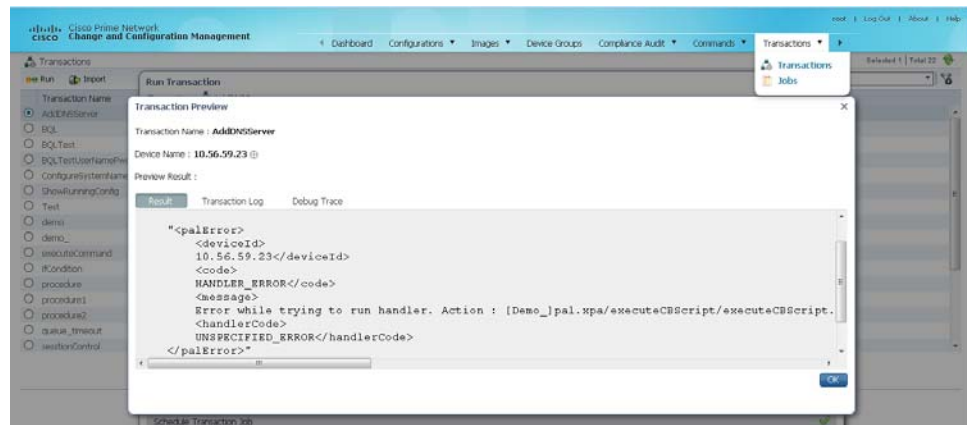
cisco Cisco Prime Network
Change and Configuration Management

root | Log Out | About | Help

Dashboard Configurations ▼ Images ▼ Device Groups Compliance Audit ▼ Commands ▼ Transactions ▼

Transactions
Jobs

Transactions

Run Import

Run Transaction

Selected 1 | Total 22

Transaction Name
AddDNSServer
BQL
BQLTest
BQLTestUserNamePw
ConfigureSystemName
ShowRunningConfig
Test
demo
demo_
executeCommand
ifCondition
procedure
procedure1
procedure2
queue_timeout
sessionControl

Transaction Preview

Transaction Name : AddDNSServer

Device Name : 10.56.59.23

Preview Result :

Result Transaction Log Debug Trace

"<palError>
<deviceId>
10.56.59.23</deviceId>
<code>
HANDLER_ERROR</code>
<message>
Error while trying to run handler. Action : [Demo_]pal.xpa/executeCBScript/executeCBScript.
<handlerCode>
UNSPECIFIED_ERROR</handlerCode>
</palError>"

OK

Schedule Transaction Job